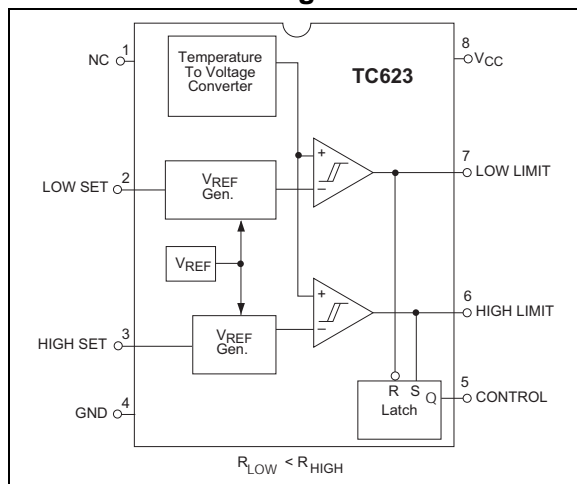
NC 1

8 $V_{CC}$

Temperature To Voltage Converter

TC623

+
−

7 LOW LIMIT

LOW SET 2

$V_{REF}$ Gen.

$V_{REF}$

+
−

6 HIGH LIMIT

HIGH SET 3

$V_{REF}$ Gen.

R S
Latch Q

5 CONTROL

GND 4

$R_{LOW} < R_{HIGH}$